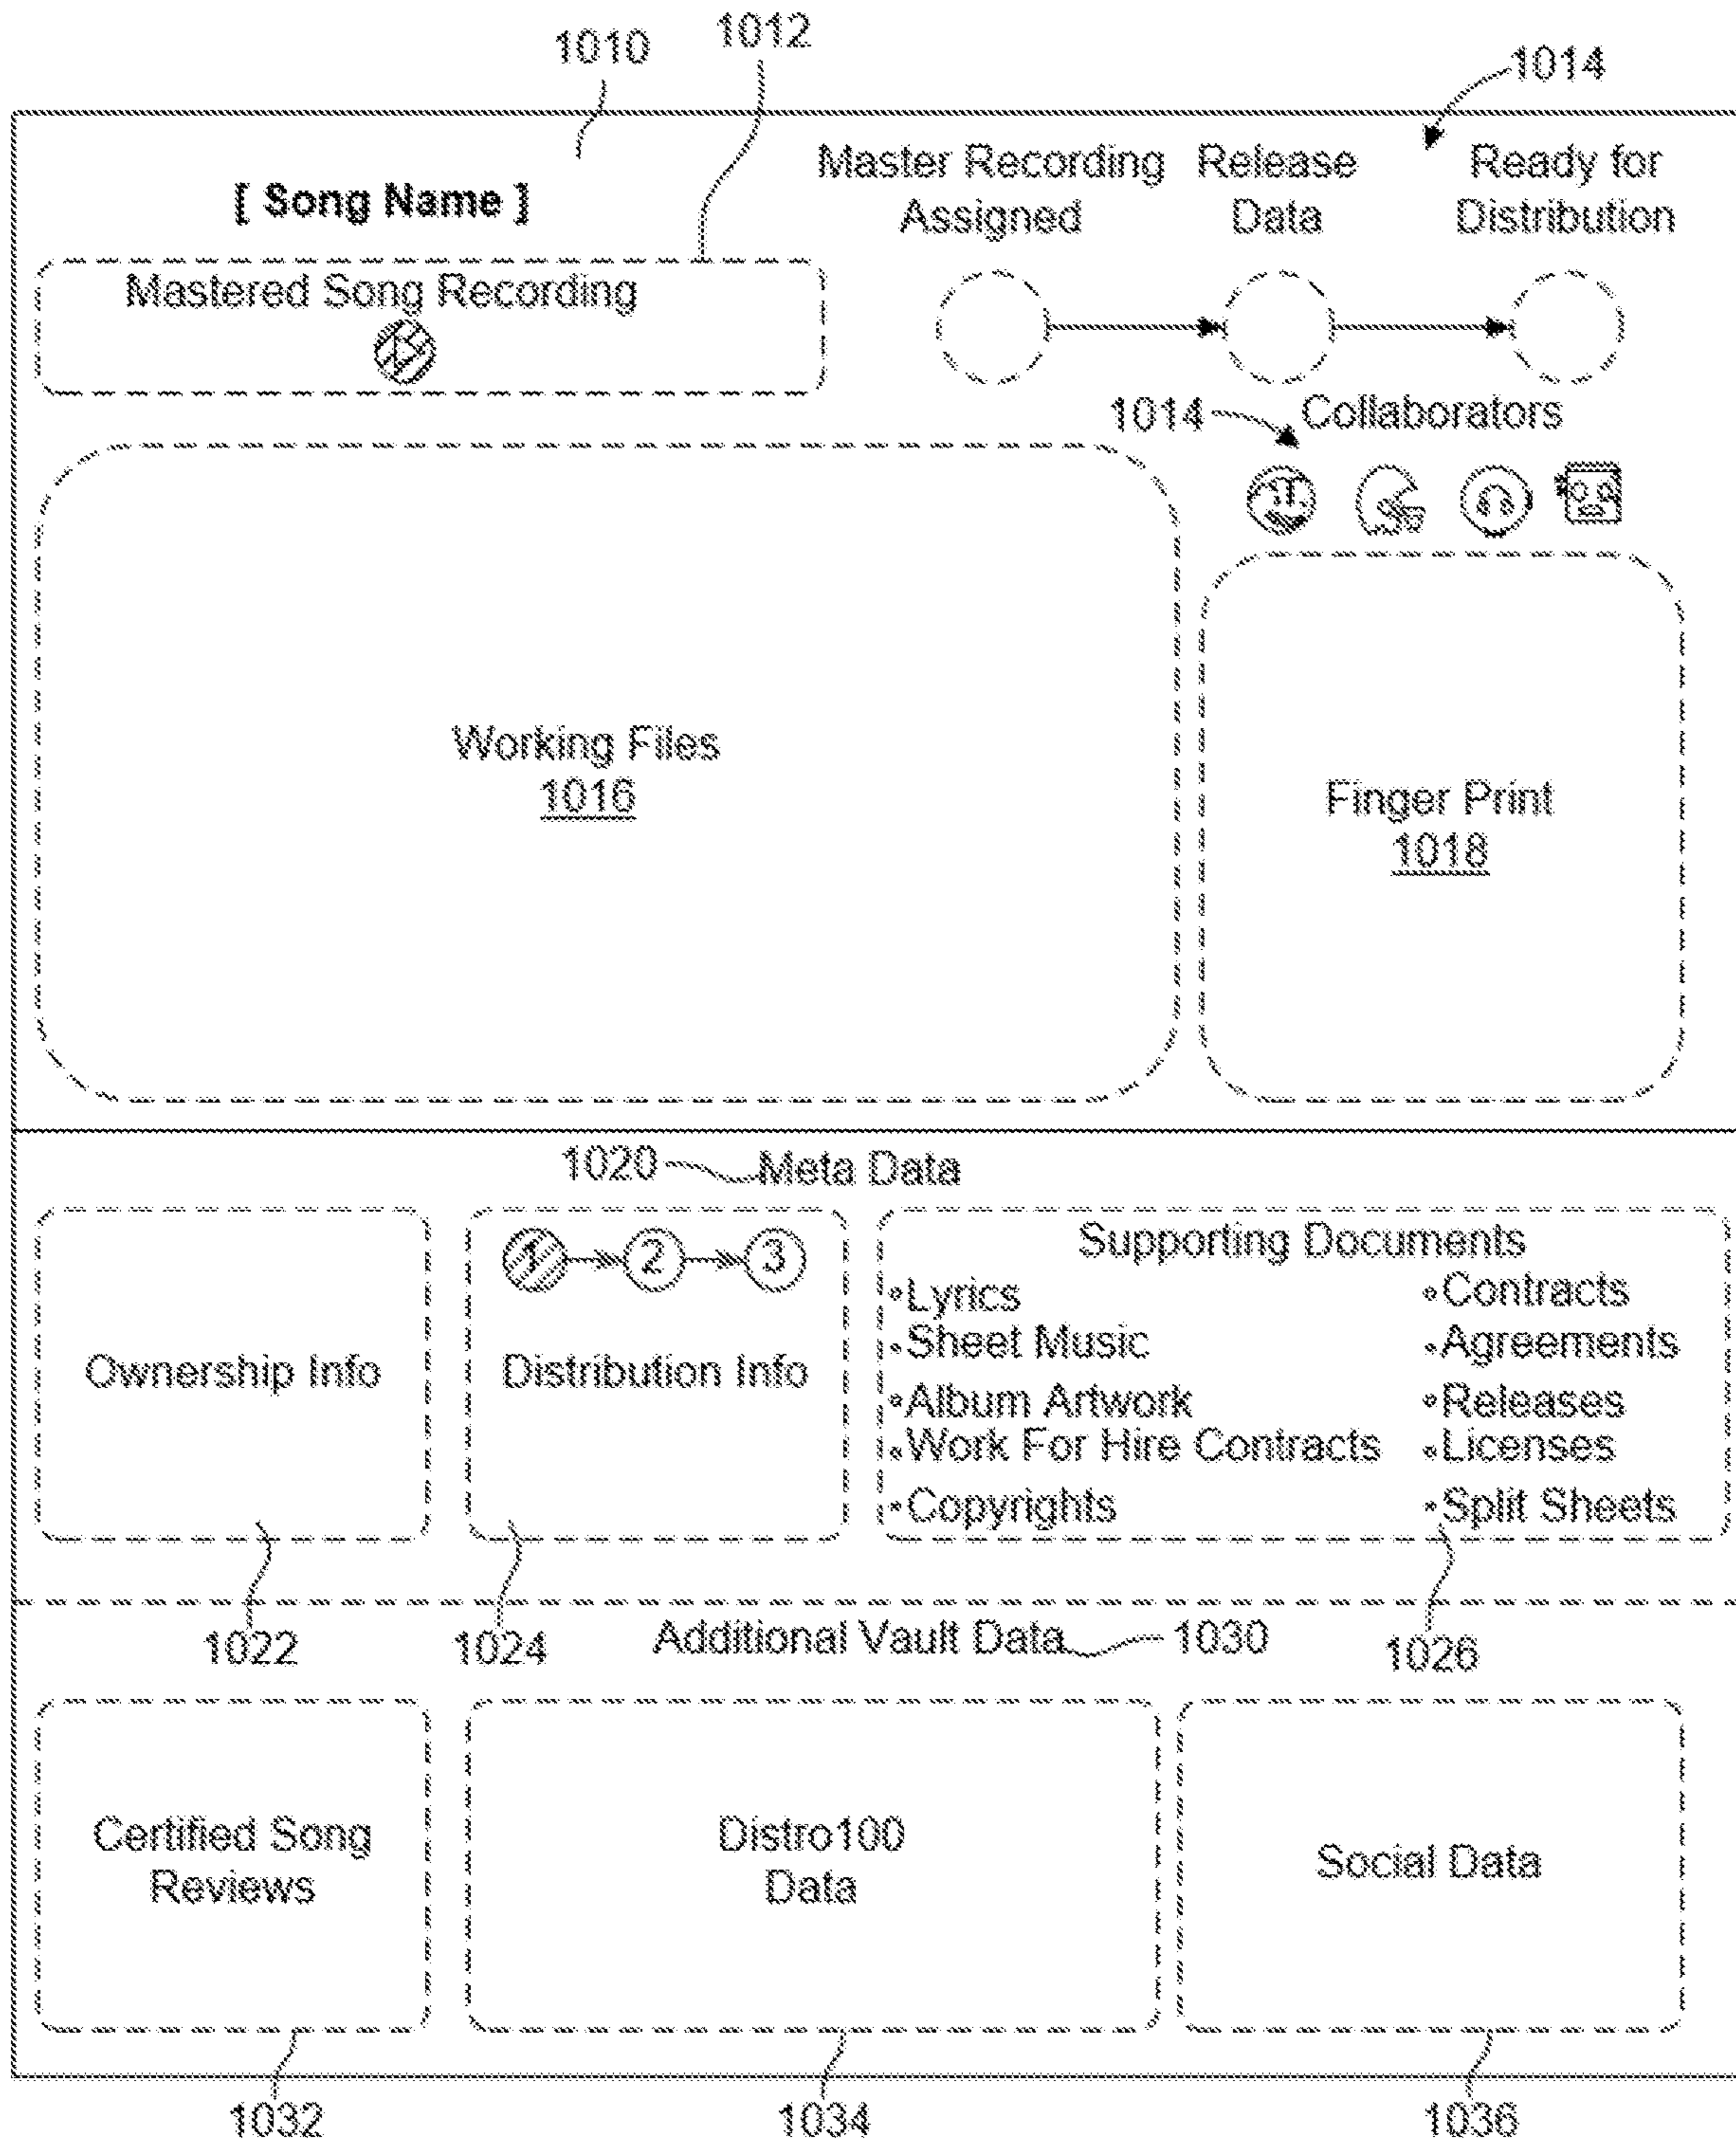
1010 1012 1014

[ Song Name ]

Mastered Song Recording

Master Recording Assigned

Release Data

Ready for Distribution

1014 Collaborators

Working Files
1016

Finger Print
1018

1020 Meta Data

Ownership Info

1 2 3

Distribution Info

Supporting Documents
•Lyrics
•Sheet Music
•Album Artwork
•Work For Hire Contracts
•Copyrights
•Contracts
•Agreements
•Releases
•Licenses
•Split Sheets

1022 1024 Additional Vault Data 1030 1026

Certified Song Reviews

Distro100 Data

Social Data

1032 1034 1036